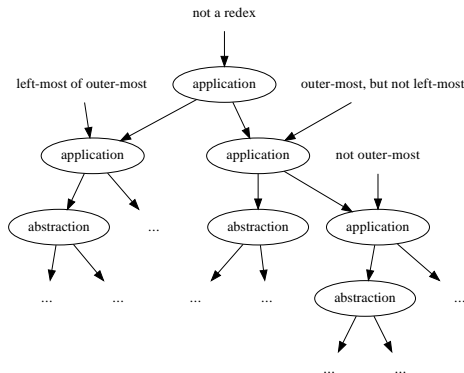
not a redex

left-most of outer-most

application

outer-most, but not left-most

application

application

not outer-most

abstraction

...

abstraction

application

...

...

...

...

abstraction

...

...

...